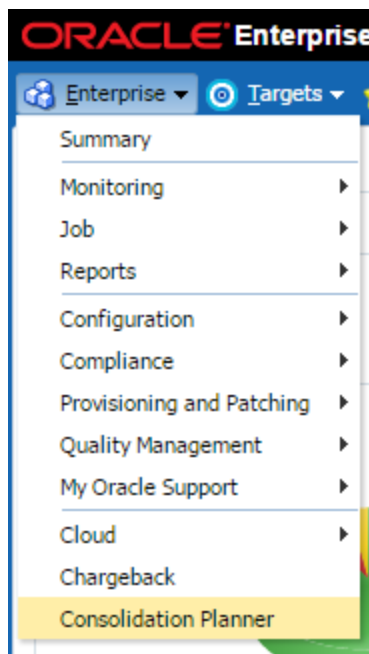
ORACLE Enterprise

Enterprise Targets

Summary

Monitoring

Job

Reports

Configuration

Compliance

Provisioning and Patching

Quality Management

My Oracle Support

Cloud

Chargeback

Consolidation Planner